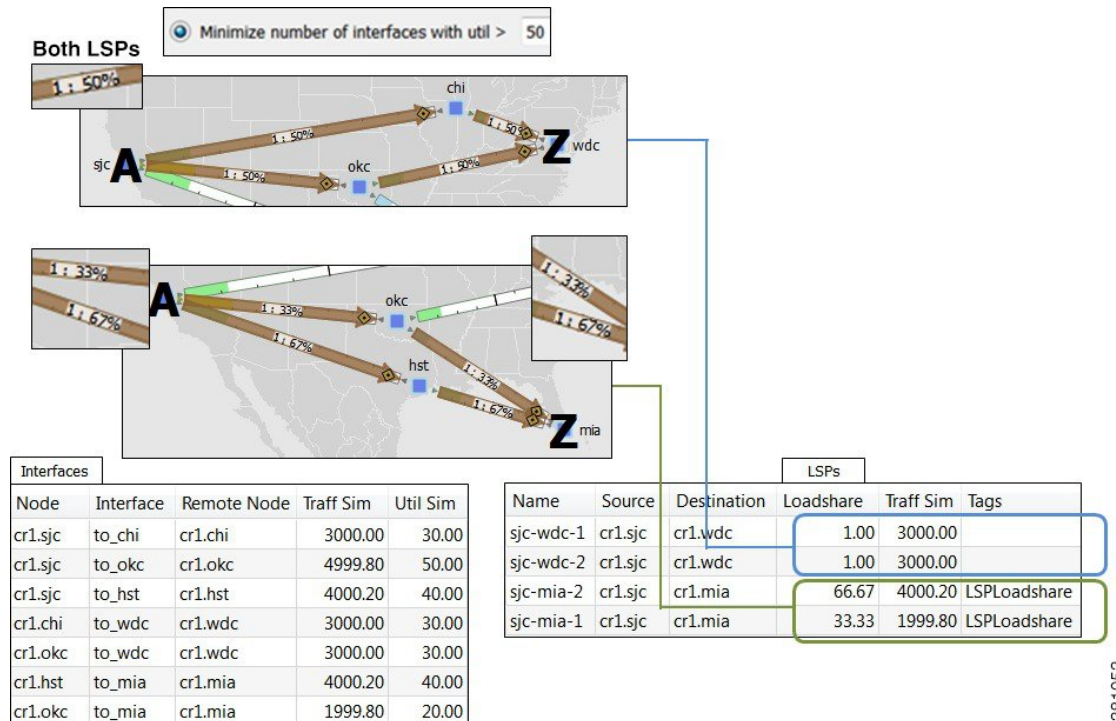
Minimize number of interfaces with util > 50

Both LSPs

1 : 50%

chi

1 : 50%

1 : 50%

sjc A

Z wdc

okc

1 : 50%

1 : 50%

1 : 33%

1 : 67%

A

1 : 33%

okc

1 : 33%

1 : 67%

1 : 67%

hst

1 : 33%

1 : 67%

Z mia

Interfaces

| Node | Interface | Remote Node | Traff Sim | Util Sim |
|---|---|---|---|---|
| cr1.sjc | to_chi | cr1.chi | 3000.00 | 30.00 |
| cr1.sjc | to_okc | cr1.okc | 4999.80 | 50.00 |
| cr1.sjc | to_hst | cr1.hst | 4000.20 | 40.00 |
| cr1.chi | to_wdc | cr1.wdc | 3000.00 | 30.00 |
| cr1.okc | to_wdc | cr1.wdc | 3000.00 | 30.00 |
| cr1.hst | to_mia | cr1.mia | 4000.20 | 40.00 |
| cr1.okc | to_mia | cr1.mia | 1999.80 | 20.00 |

LSPs

| Name | Source | Destination | Loadshare | Traff Sim | Tags |
|---|---|---|---|---|---|
| sjc-wdc-1 | cr1.sjc | cr1.wdc | 1.00 | 3000.00 | |
| sjc-wdc-2 | cr1.sjc | cr1.wdc | 1.00 | 3000.00 | |
| sjc-mia-2 | cr1.sjc | cr1.mia | 66.67 | 4000.20 | LSPLoadshare |
| sjc-mia-1 | cr1.sjc | cr1.mia | 33.33 | 1999.80 | LSPLoadshare |

381053